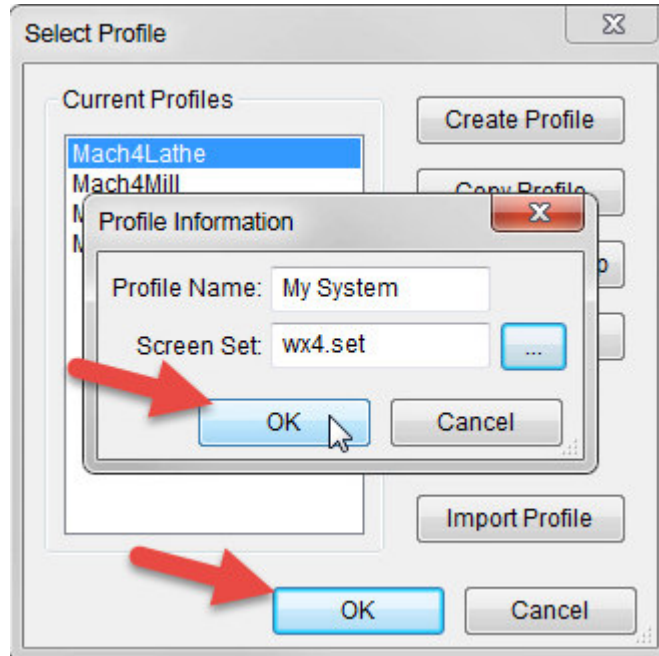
Select Profile

Current Profiles

Mach4Lathe
Mach4Mill
M
M

Create Profile

Copy Profile

Profile Information

Profile Name: My System

Screen Set: wx4.set

...

OK

Cancel

Import Profile

OK

Cancel